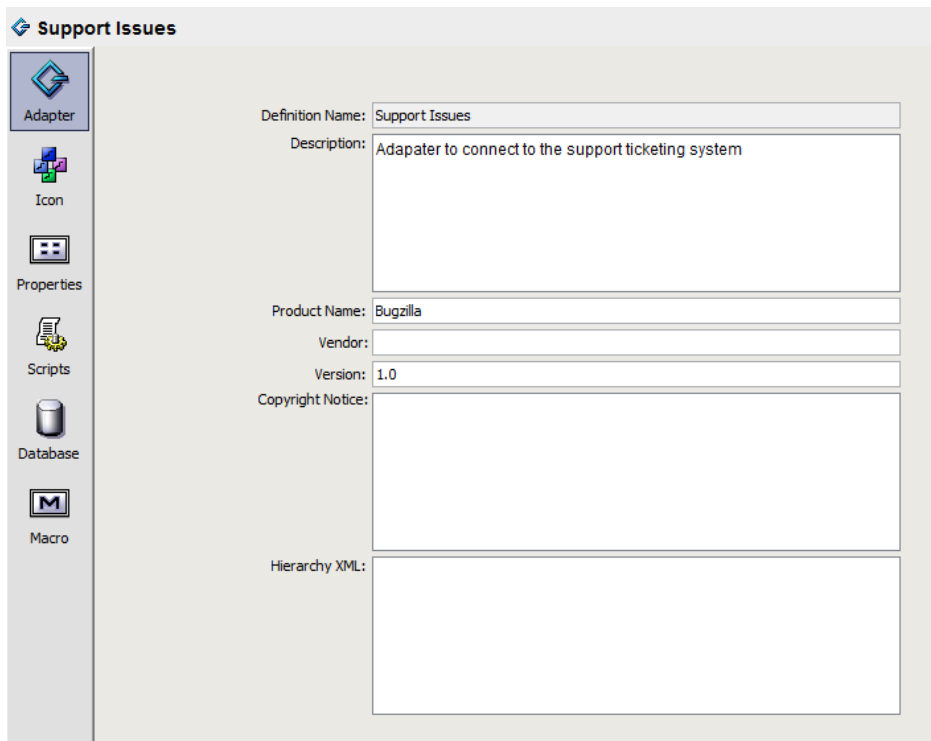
Support Issues

Adapter

Icon

Properties

Scripts

Database

M

Macro

Definition Name: Support Issues

Description: Adapater to connect to the support ticketing system

Product Name: Bugzilla

Vendor:

Version: 1.0

Copyright Notice:

Hierarchy XML: